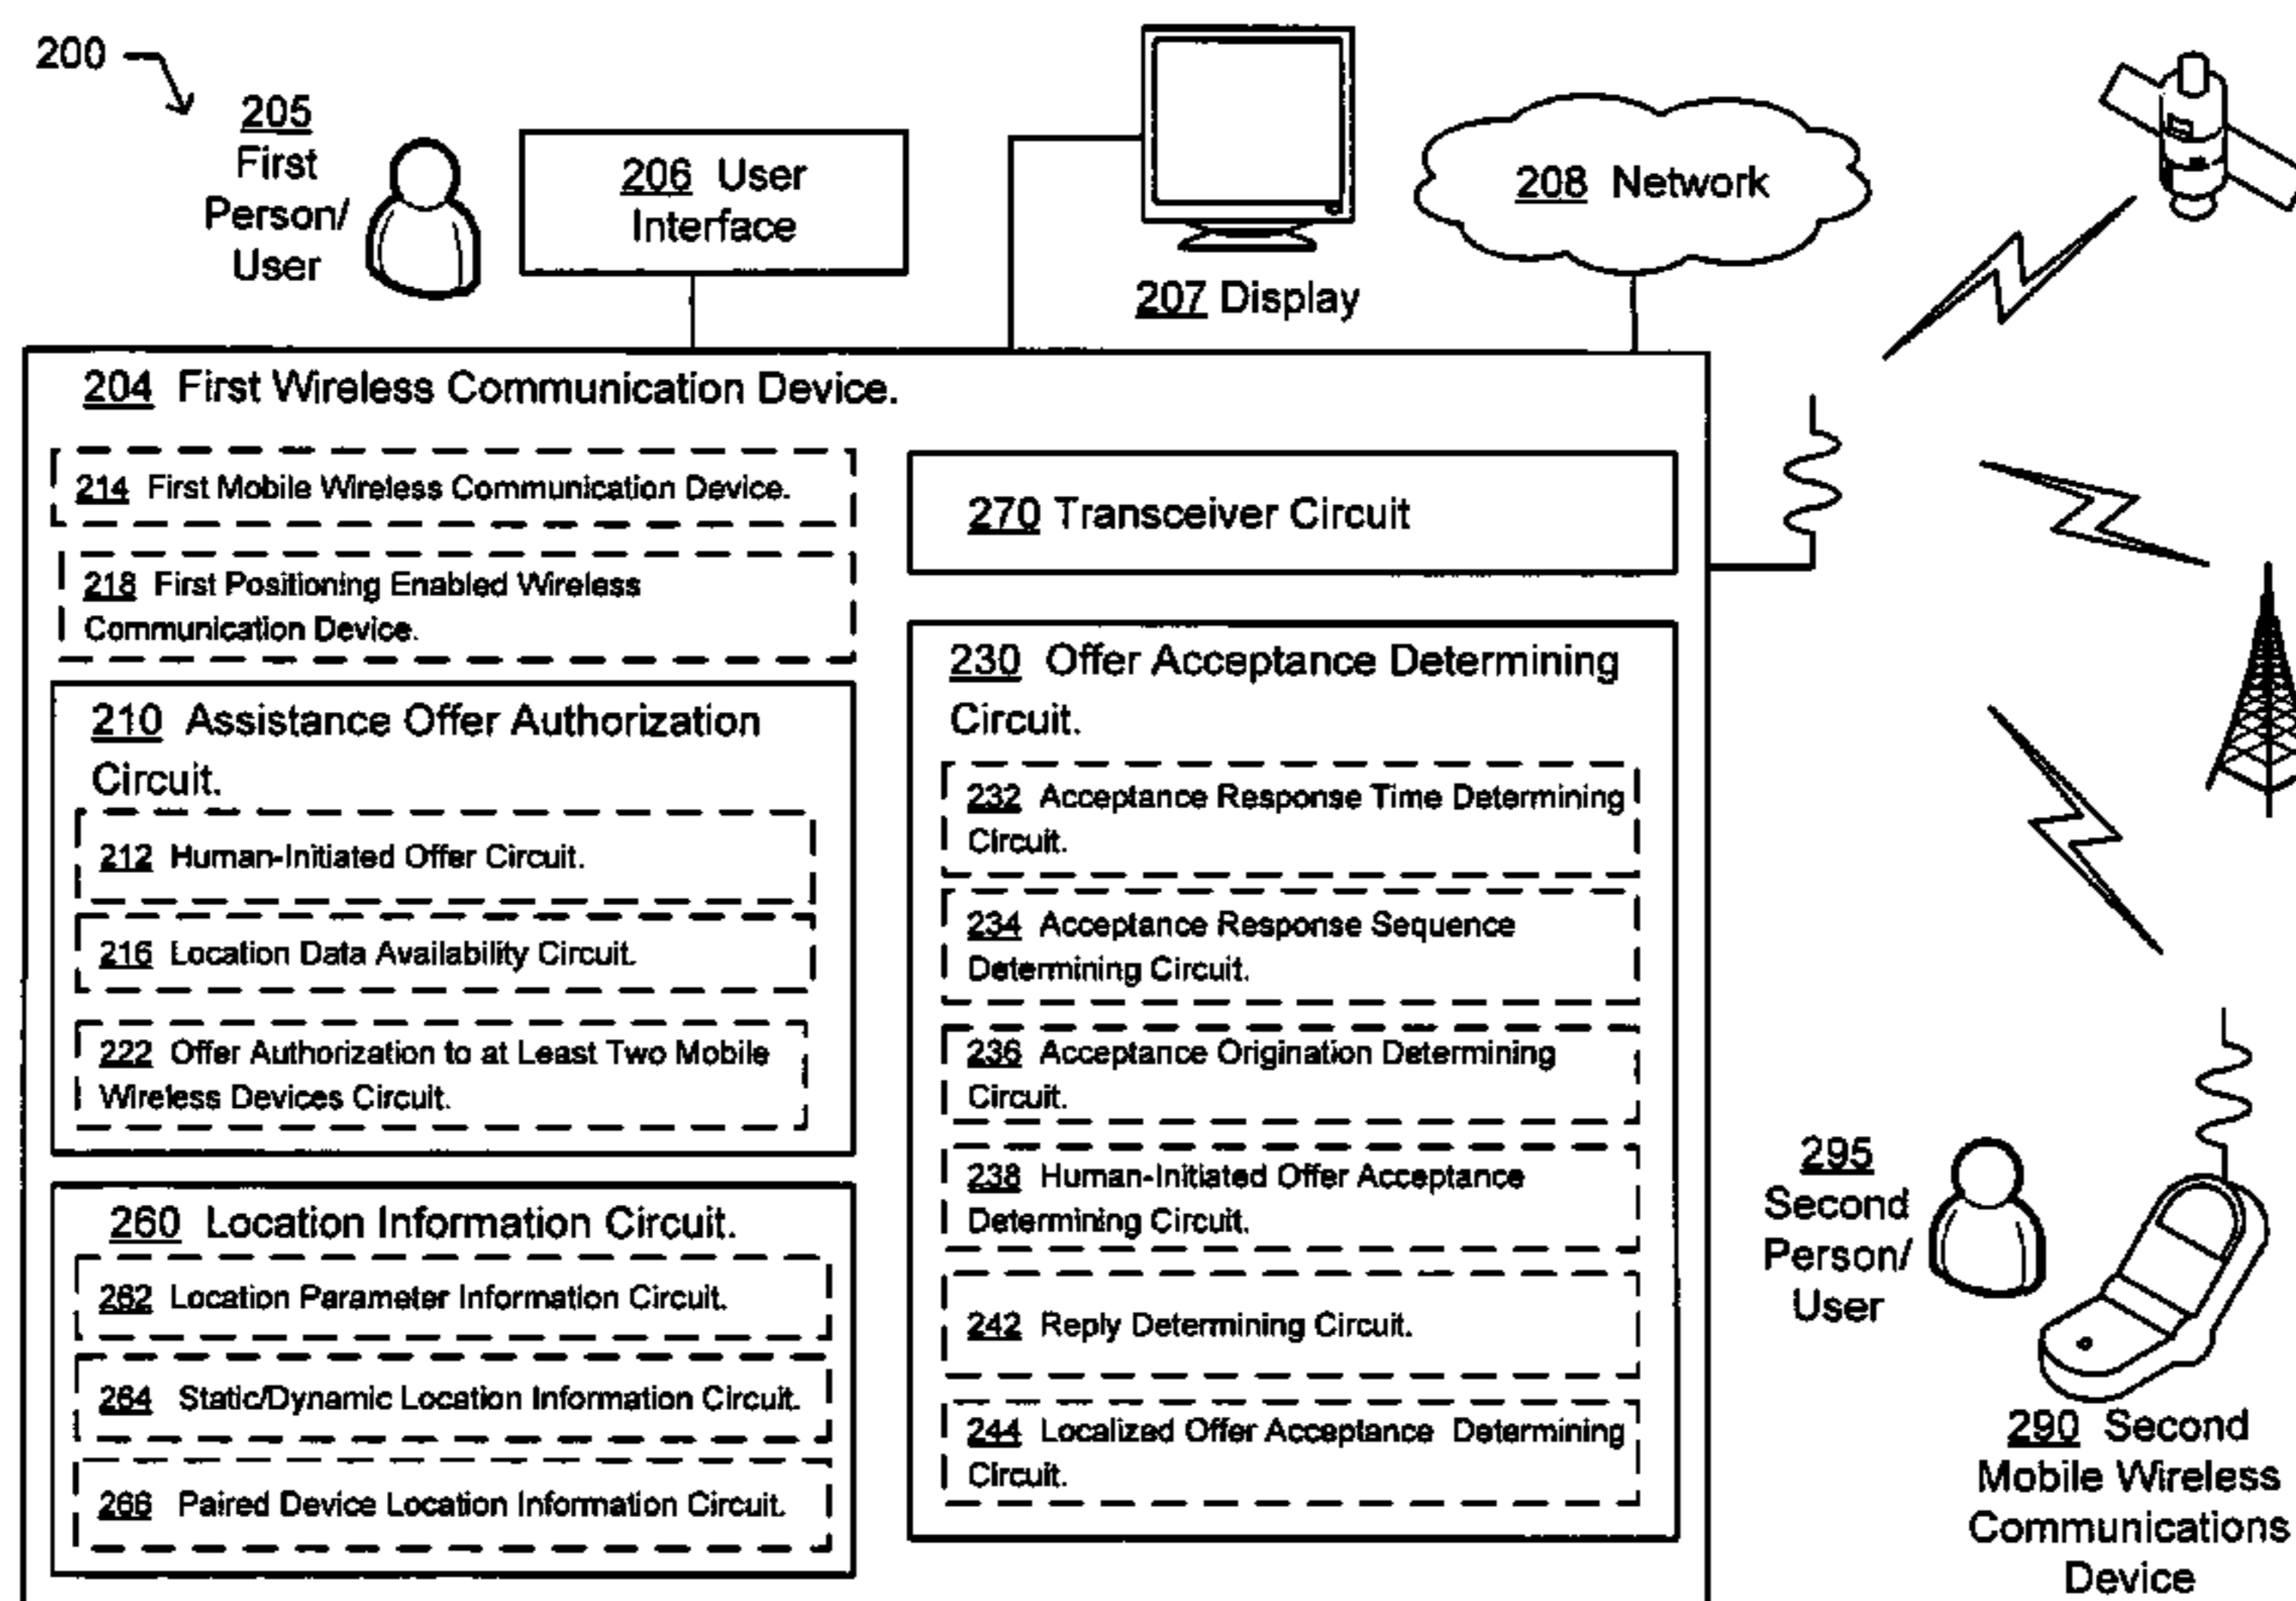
200

205 First Person/ User

206 User Interface

207 Display

208 Network

204 First Wireless Communication Device.

214 First Mobile Wireless Communication Device.

218 First Positioning Enabled Wireless Communication Device.

210 Assistance Offer Authorization Circuit.

212 Human-Initiated Offer Circuit.

216 Location Data Availability Circuit.

222 Offer Authorization to at Least Two Mobile Wireless Devices Circuit.

260 Location Information Circuit.

262 Location Parameter Information Circuit.

264 Static/Dynamic Location Information Circuit.

266 Paired Device Location Information Circuit.

270 Transceiver Circuit

230 Offer Acceptance Determining Circuit.

232 Acceptance Response Time Determining Circuit.

234 Acceptance Response Sequence Determining Circuit.

236 Acceptance Origination Determining Circuit.

238 Human-Initiated Offer Acceptance Determining Circuit.

242 Reply Determining Circuit.

244 Localized Offer Acceptance Determining Circuit.

295 Second Person/ User

290 Second Mobile Wireless Communications Device